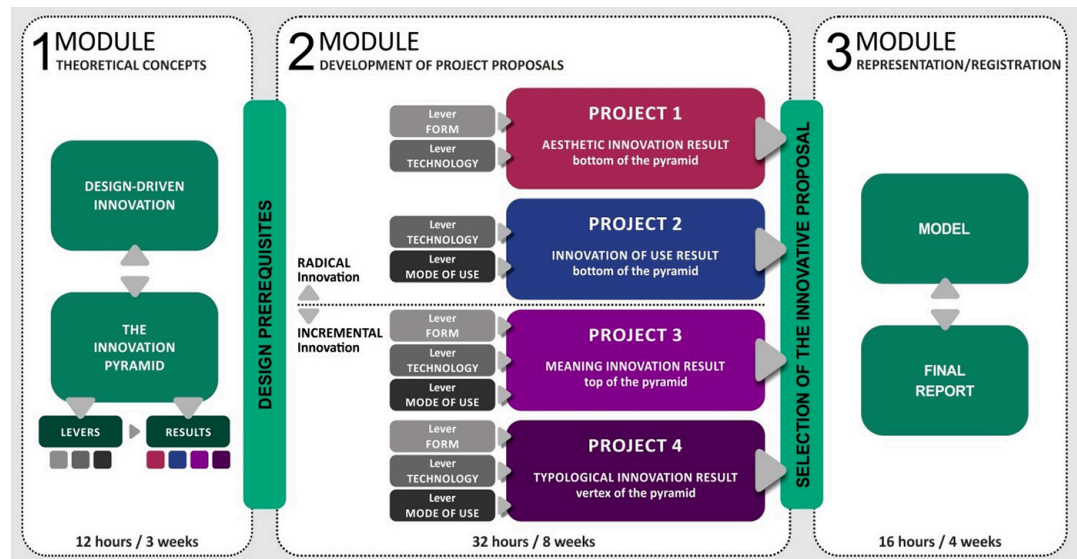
1 MODULE
THEORETICAL CONCEPTS

DESIGN-DRIVEN INNOVATION

THE INNOVATION PYRAMID

LEVERS

RESULTS

12 hours / 3 weeks

DESIGN PREREQUISITES

2 MODULE
DEVELOPMENT OF PROJECT PROPOSALS

RADICAL Innovation

INCREMENTAL Innovation

Lever FORM

Lever TECHNOLOGY

PROJECT 1
AESTHETIC INNOVATION RESULT
bottom of the pyramid

Lever TECHNOLOGY

Lever MODE OF USE

PROJECT 2
INNOVATION OF USE RESULT
bottom of the pyramid

Lever FORM

Lever TECHNOLOGY

Lever MODE OF USE

PROJECT 3
MEANING INNOVATION RESULT
top of the pyramid

Lever FORM

Lever TECHNOLOGY

Lever MODE OF USE

PROJECT 4
TYPOLOGICAL INNOVATION RESULT
vertex of the pyramid

32 hours / 8 weeks

SELECTION OF THE INNOVATIVE PROPOSAL

3 MODULE
REPRESENTATION/REGISTRATION

MODEL

FINAL REPORT

16 hours / 4 weeks